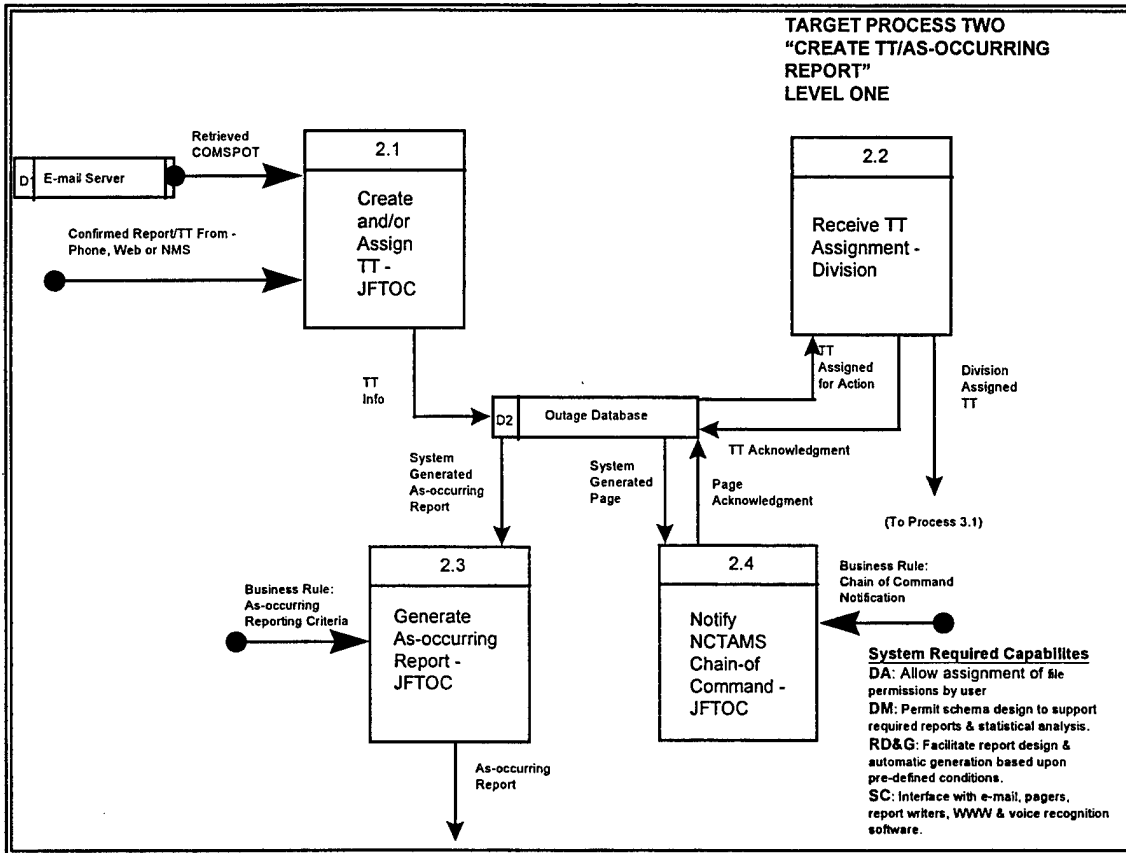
TARGET PROCESS TWO
"CREATE TT/AS-OCCURRING REPORT"
LEVEL ONE

D1 E-mail Server

Retrieved COMSPOT

2.1

Create and/or Assign TT - JFTOC

Confirmed Report/TT From - Phone, Web or NMS

2.2

Receive TT Assignment - Division

TT Assigned for Action

Division Assigned TT

TT Info

D2 Outage Database

TT Acknowledgment

System Generated As-occurring Report

System Generated Page

Page Acknowledgment

(To Process 3.1)

2.3

Generate As-occurring Report - JFTOC

Business Rule: As-occurring Reporting Criteria

2.4

Notify NCTAMS Chain-of Command - JFTOC

Business Rule: Chain of Command Notification

As-occurring Report

System Required Capabilites
DA: Allow assignment of file permissions by user
DM: Permit schema design to support required reports & statistical analysis.
RD&G: Facilitate report design & automatic generation based upon pre-defined conditions.
SC: Interface with e-mail, pagers, report writers, WWW & voice recognition software.